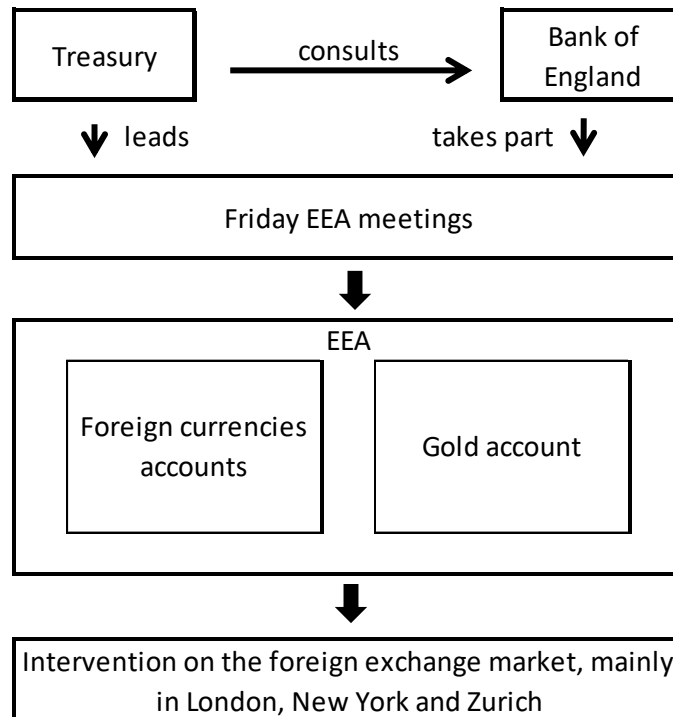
Treasury

consults

Bank of England

leads

takes part

Friday EEA meetings

EEA

Foreign currencies accounts

Gold account

Intervention on the foreign exchange market, mainly in London, New York and Zurich